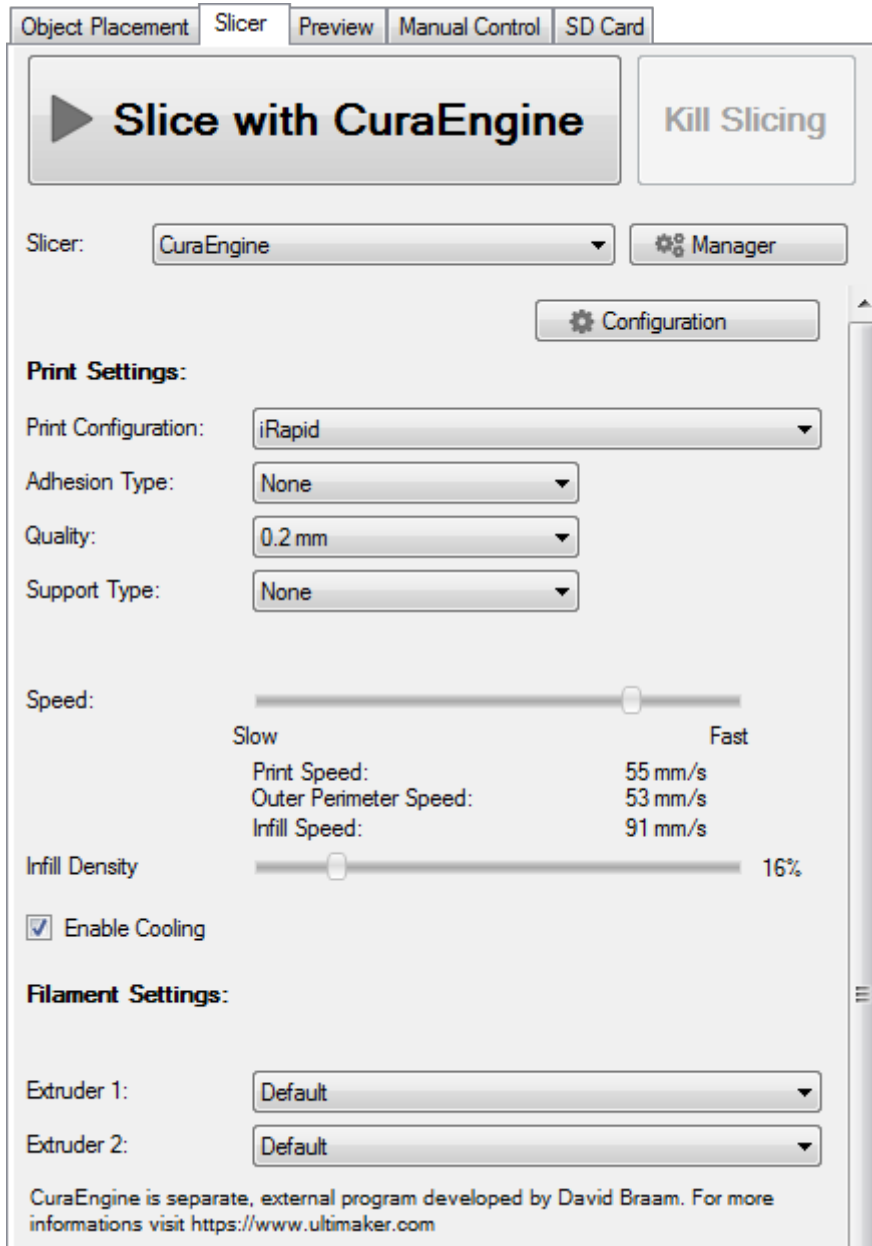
Object Placement | Slicer | Preview | Manual Control | SD Card

Slice with CuraEngine

Kill Slicing

Slicer: CuraEngine

Manager

Configuration

Print Settings:

Print Configuration: iRapid

Adhesion Type: None

Quality: 0.2 mm

Support Type: None

Speed:

Slow

Fast

| | |
|---|---|
| Print Speed: | 55 mm/s |
| Outer Perimeter Speed: | 53 mm/s |
| Infill Speed: | 91 mm/s |

Infill Density 16%

Enable Cooling

Filament Settings:

Extruder 1: Default

Extruder 2: Default

CuraEngine is separate, external program developed by David Braam. For more informations visit https://www.ultimaker.com